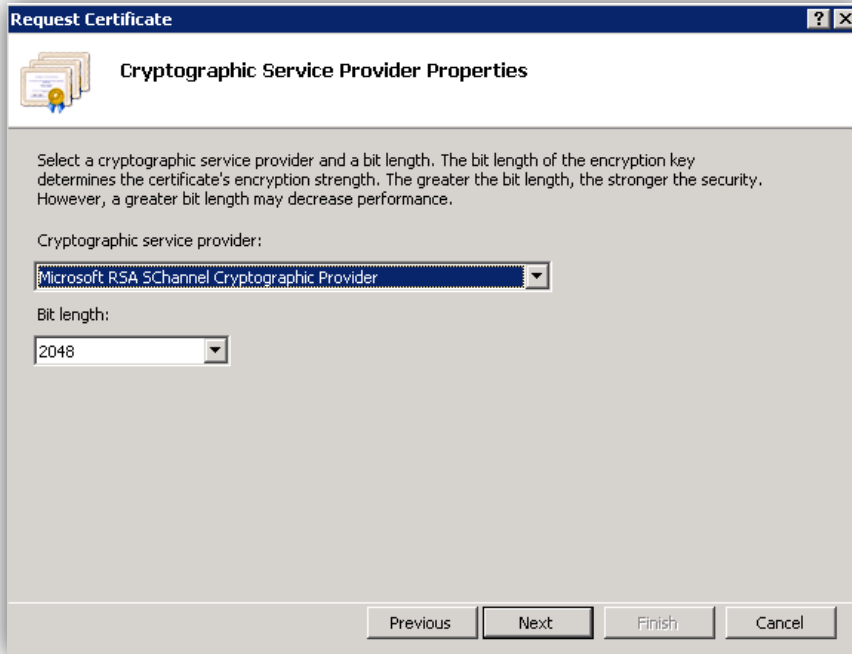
Request Certificate

?

Cryptographic Service Provider Properties

Select a cryptographic service provider and a bit length. The bit length of the encryption key determines the certificate's encryption strength. The greater the bit length, the stronger the security. However, a greater bit length may decrease performance.

Cryptographic service provider:

Microsoft RSA SChannel Cryptographic Provider

Bit length:

2048

Previous

Next

Finish

Cancel